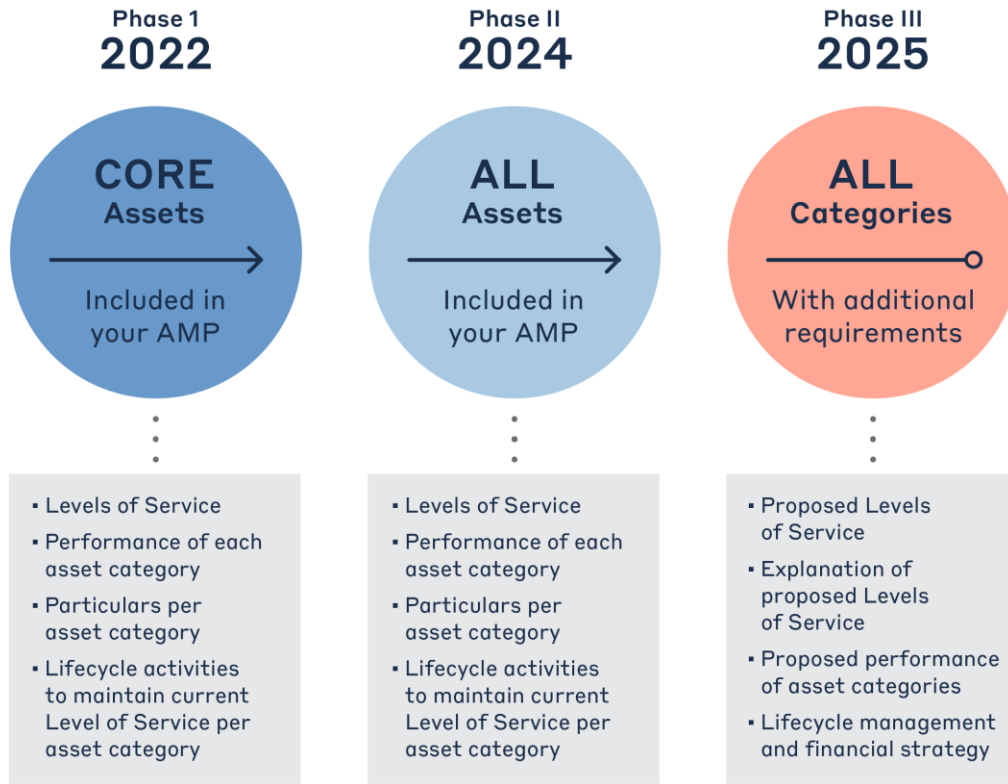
Phase 1
2022

CORE
Assets

Included in your AMP

- Levels of Service
- Performance of each asset category
- Particulars per asset category
- Lifecycle activities to maintain current Level of Service per asset category

Phase II
2024

ALL
Assets

Included in your AMP

- Levels of Service
- Performance of each asset category
- Particulars per asset category
- Lifecycle activities to maintain current Level of Service per asset category

Phase III
2025

ALL
Categories

With additional requirements

- Proposed Levels of Service
- Explanation of proposed Levels of Service
- Proposed performance of asset categories
- Lifecycle management and financial strategy